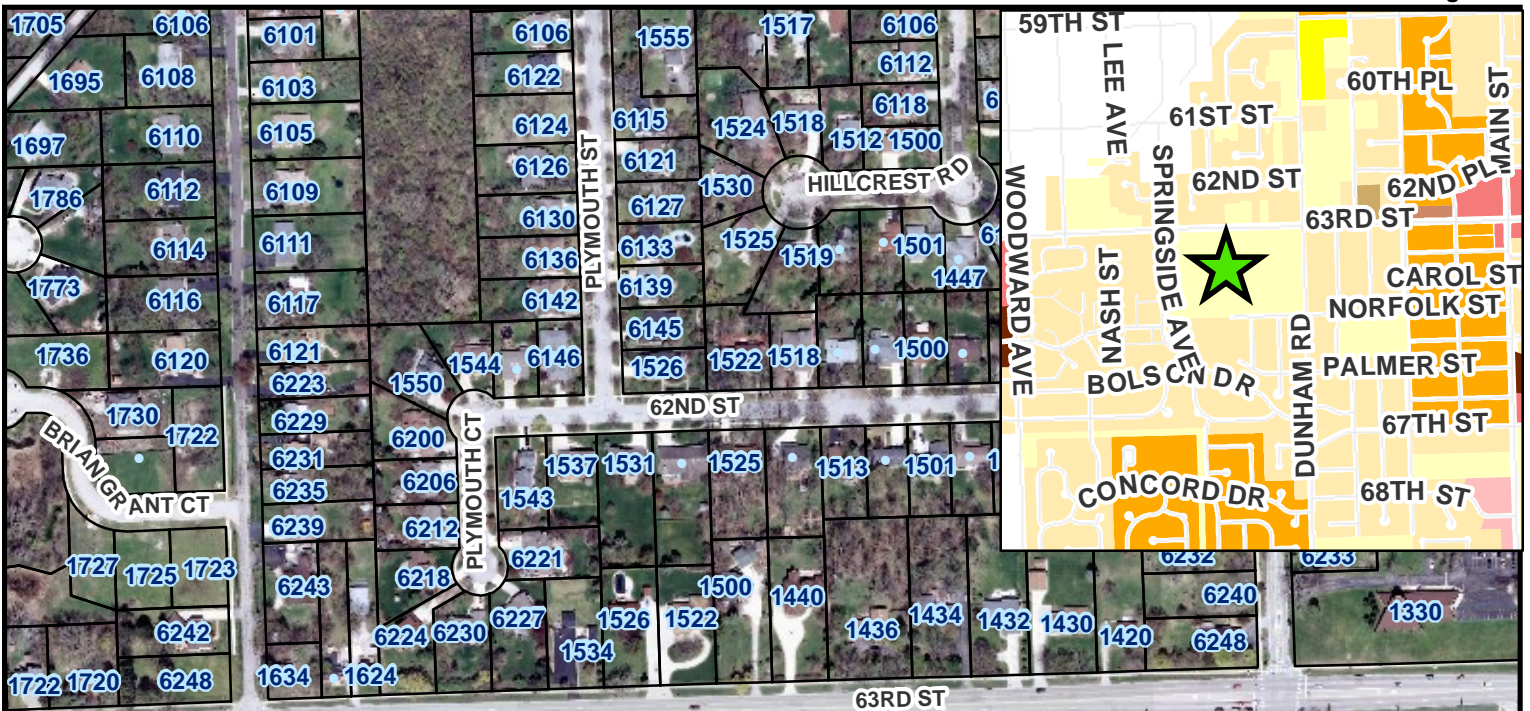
1705
6106
6101
6106
1555
1517
6106
1695
6108
6103
6122
6112
60TH PL
59TH ST
LEE AVE
MAIN ST
6105
6124
6115
1524
1518
6118
61ST ST
1697
6110
6126
6121
1512
1500
6109
1530
HILLCREST RD
62ND ST
1786
6112
6130
PLYMOUTH ST
6127
WOODWARD AVE
SPRINGSIDE AVE
62ND PL
6111
1525
6133
63RD ST
6114
6136
1519
1501
1447
NASH ST
1773
6139
CAROL ST
6116
6117
6142
6145
NORFOLK ST
DUNHAM RD
1736
6120
6121
1544
6146
1526
1522
1518
1500
PALMER ST
6223
1550
BOLSON DR
1730
6229
62ND ST
67TH ST
1722
6200
PLYMOUTH CT
BRIAN GRANT CT
6231
1537
1531
1525
1513
1501
6206
6235
1543
CONCORD DR
68TH ST
6239
6212
6221
6232
6233
1727
1725
1723
6243
6218
1500
1440
6240
6224
6230
6227
1526
1522
1436
1434
1432
1430
1420
1330
6242
1534
6248
1722
1720
6248
1634
1624
63RD ST